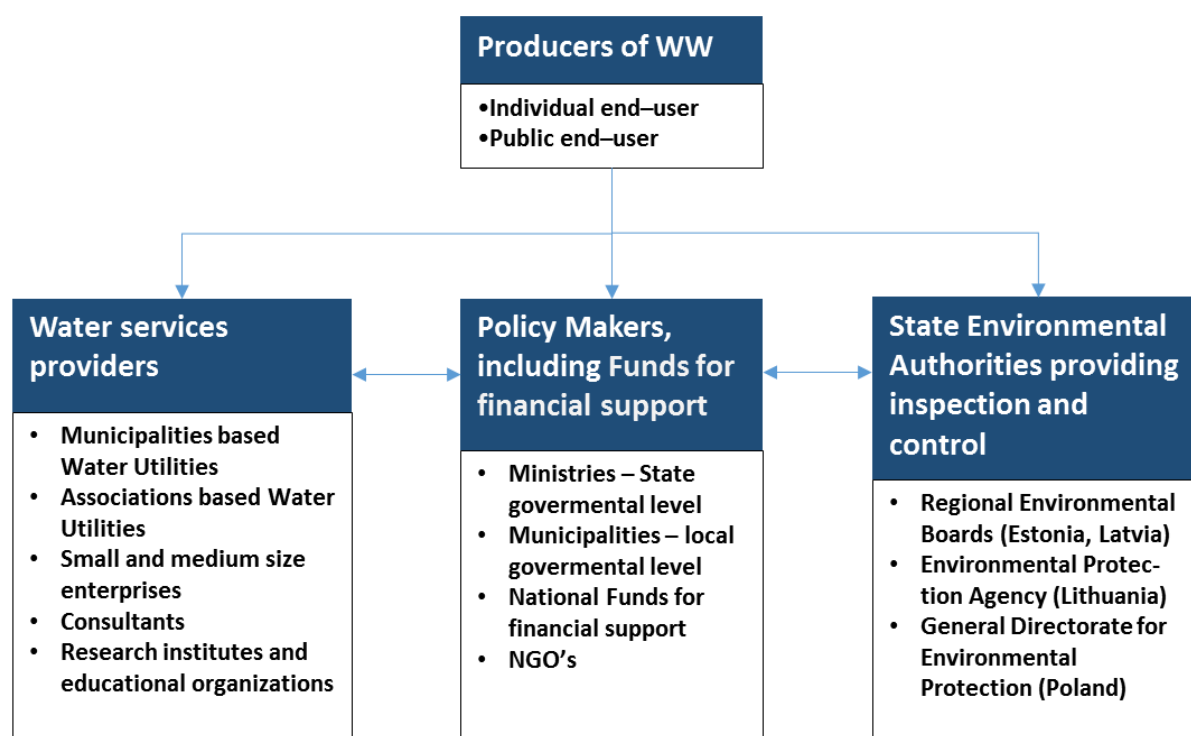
Producers of WW

•Individual end–user
•Public end–user

Water services providers

- Municipalities based Water Utilities
- Associations based Water Utilities
- Small and medium size enterprises
- Consultants
- Research institutes and educational organizations

Policy Makers, including Funds for financial support

- Ministries – State govermental level
- Municipalities – local govermental level
- National Funds for financial support
- NGO's

State Environmental Authorities providing inspection and control

- Regional Environmental Boards (Estonia, Latvia)
- Environmental Protection Agency (Lithuania)
- General Directorate for Environmental Protection (Poland)